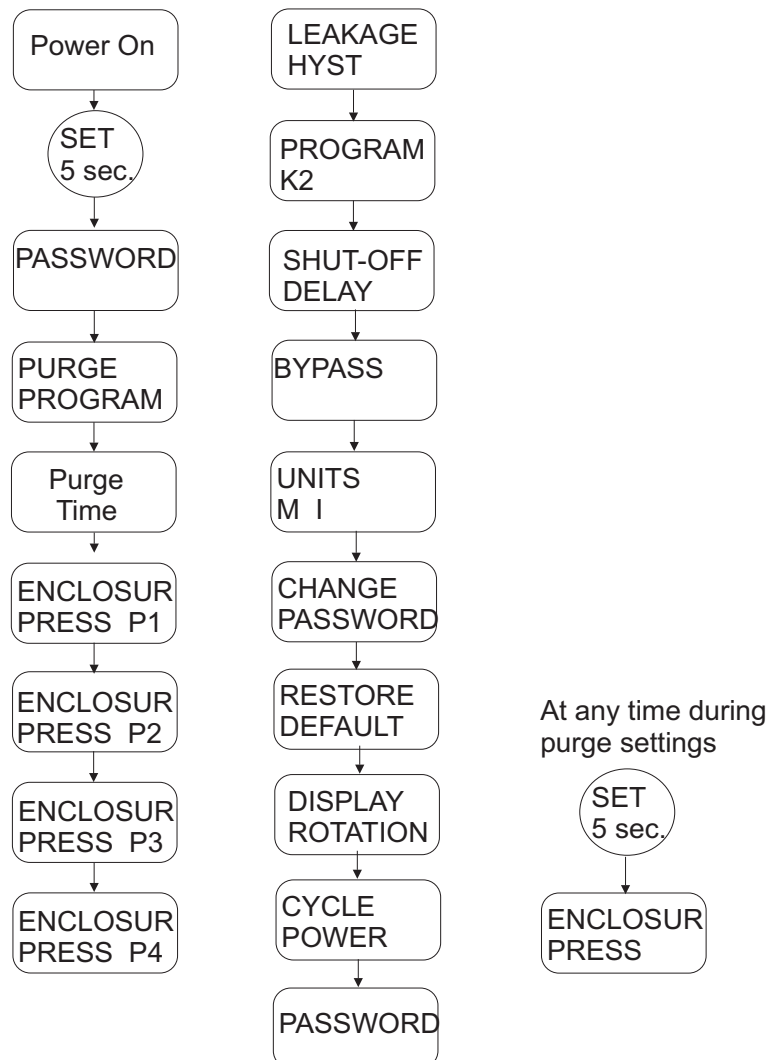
Power On

SET
5 sec.

PASSWORD

PURGE
PROGRAM

Purge
Time

ENCLOSUR
PRESS P1

ENCLOSUR
PRESS P2

ENCLOSUR
PRESS P3

ENCLOSUR
PRESS P4

LEAKAGE
HYST

PROGRAM
K2

SHUT-OFF
DELAY

BYPASS

UNITS
M I

CHANGE
PASSWORD

RESTORE
DEFAULT

DISPLAY
ROTATION

CYCLE
POWER

PASSWORD

At any time during purge settings

SET
5 sec.

ENCLOSUR
PRESS